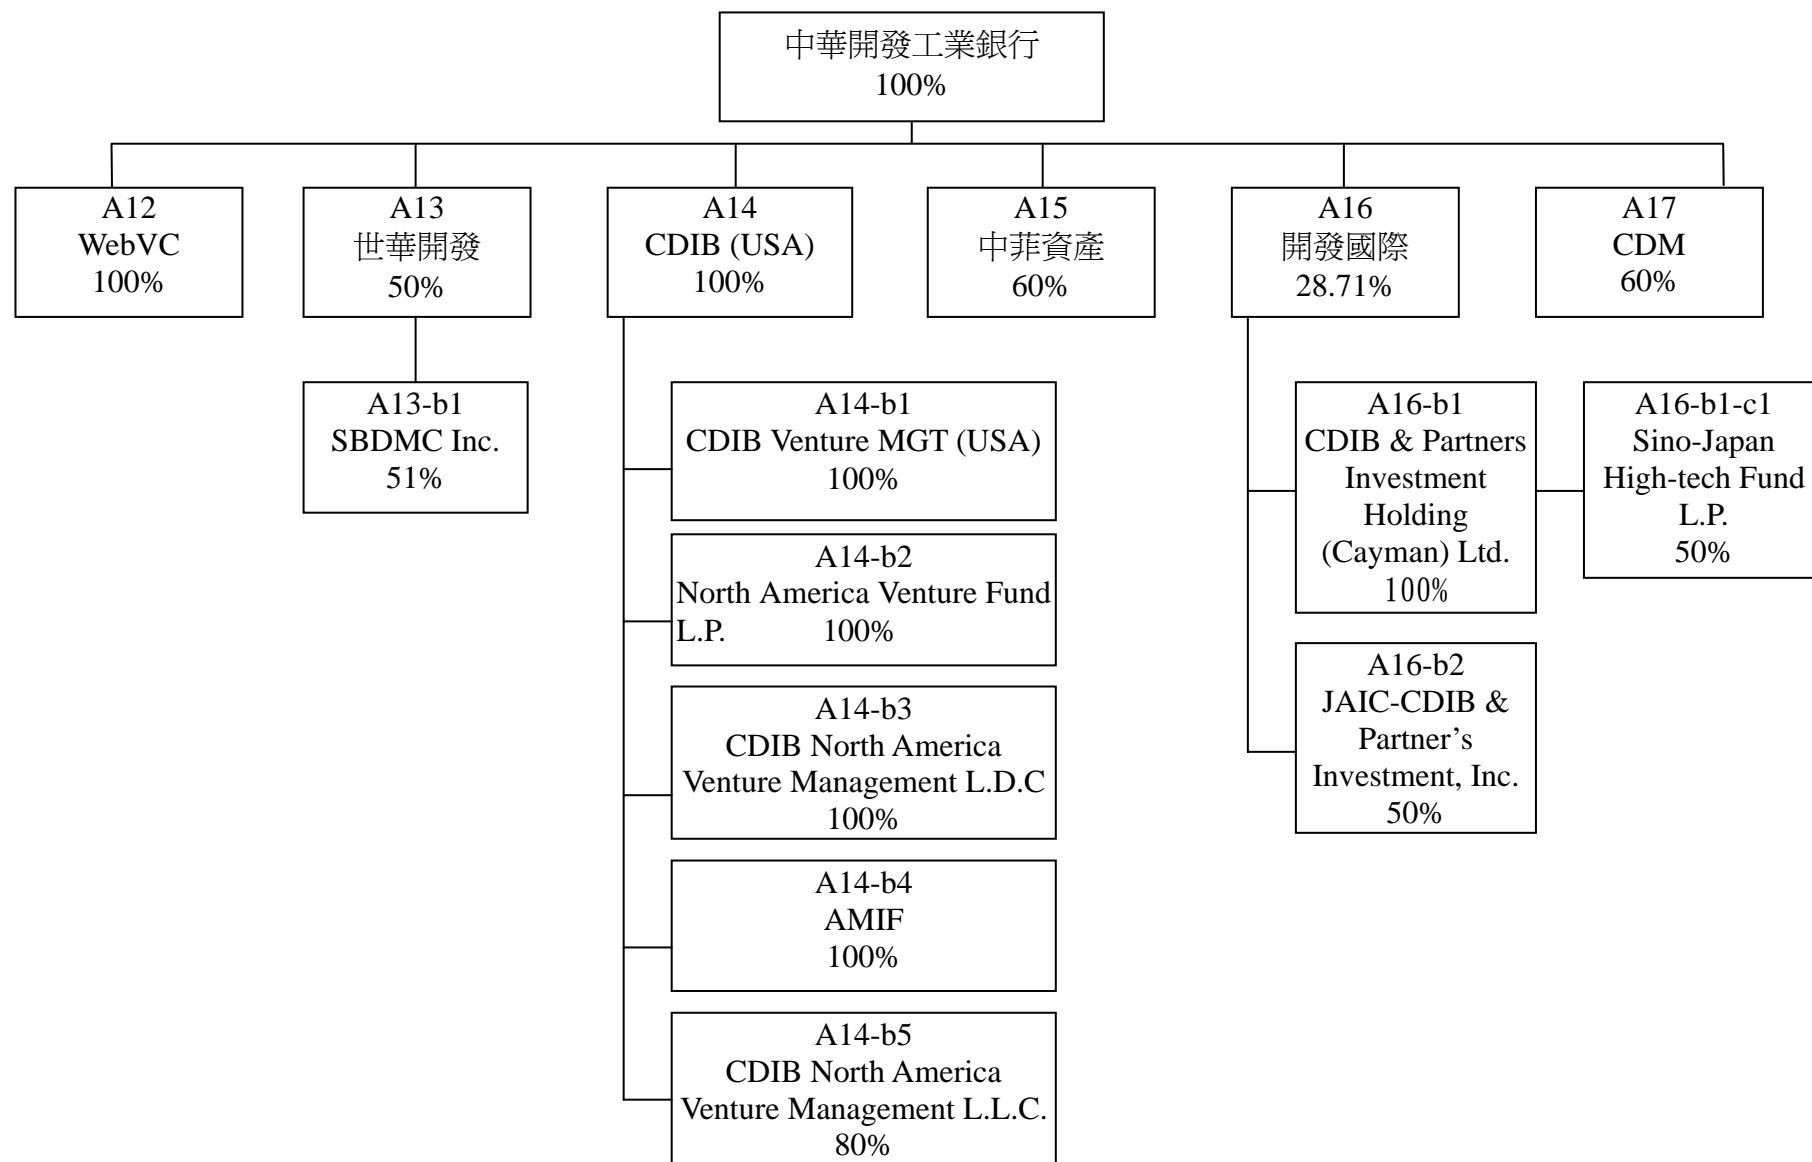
中華開發工業銀行
100%

A12
WebVC
100%

A13
世華開發
50%

A13-b1
SBDMC Inc.
51%

A14
CDIB (USA)
100%

A14-b1
CDIB Venture MGT (USA)
100%

A14-b2
North America Venture Fund L.P. 100%

A14-b3
CDIB North America Venture Management L.D.C
100%

A14-b4
AMIF
100%

A14-b5
CDIB North America Venture Management L.L.C.
80%

A15
中菲資產
60%

A16
開發國際
28.71%

A16-b1
CDIB & Partners Investment Holding (Cayman) Ltd.
100%

A16-b1-c1
Sino-Japan High-tech Fund L.P.
50%

A16-b2
JAIC-CDIB & Partner's Investment, Inc.
50%

A17
CDM
60%